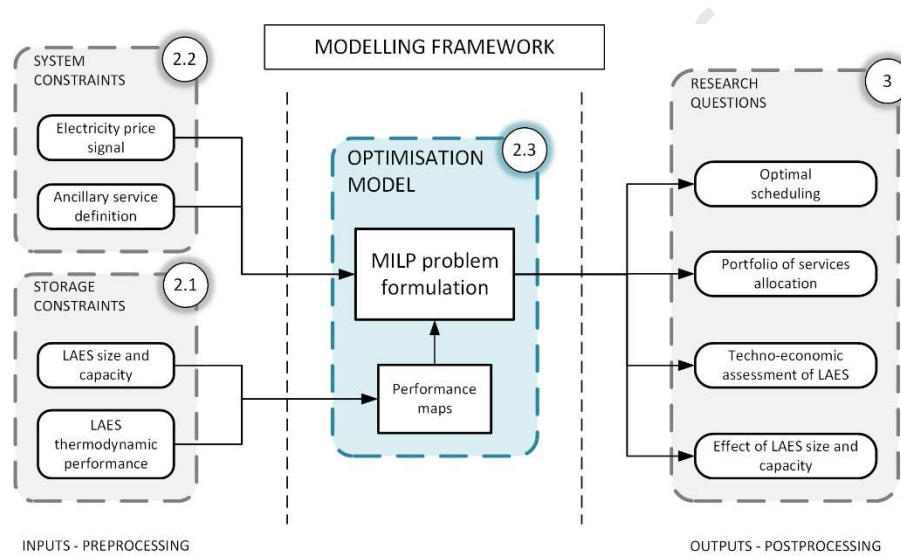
MODELLING FRAMEWORK

SYSTEM CONSTRAINTS

2.2

Electricity price signal

Ancillary service definition

STORAGE CONSTRAINTS

2.1

LAES size and capacity

LAES thermodynamic performance

OPTIMISATION MODEL

2.3

MILP problem formulation

Performance maps

RESEARCH QUESTIONS

3

Optimal scheduling

Portfolio of services allocation

Techno-economic assessment of LAES

Effect of LAES size and capacity

INPUTS - PREPROCESSING

OUTPUTS - POSTPROCESSING